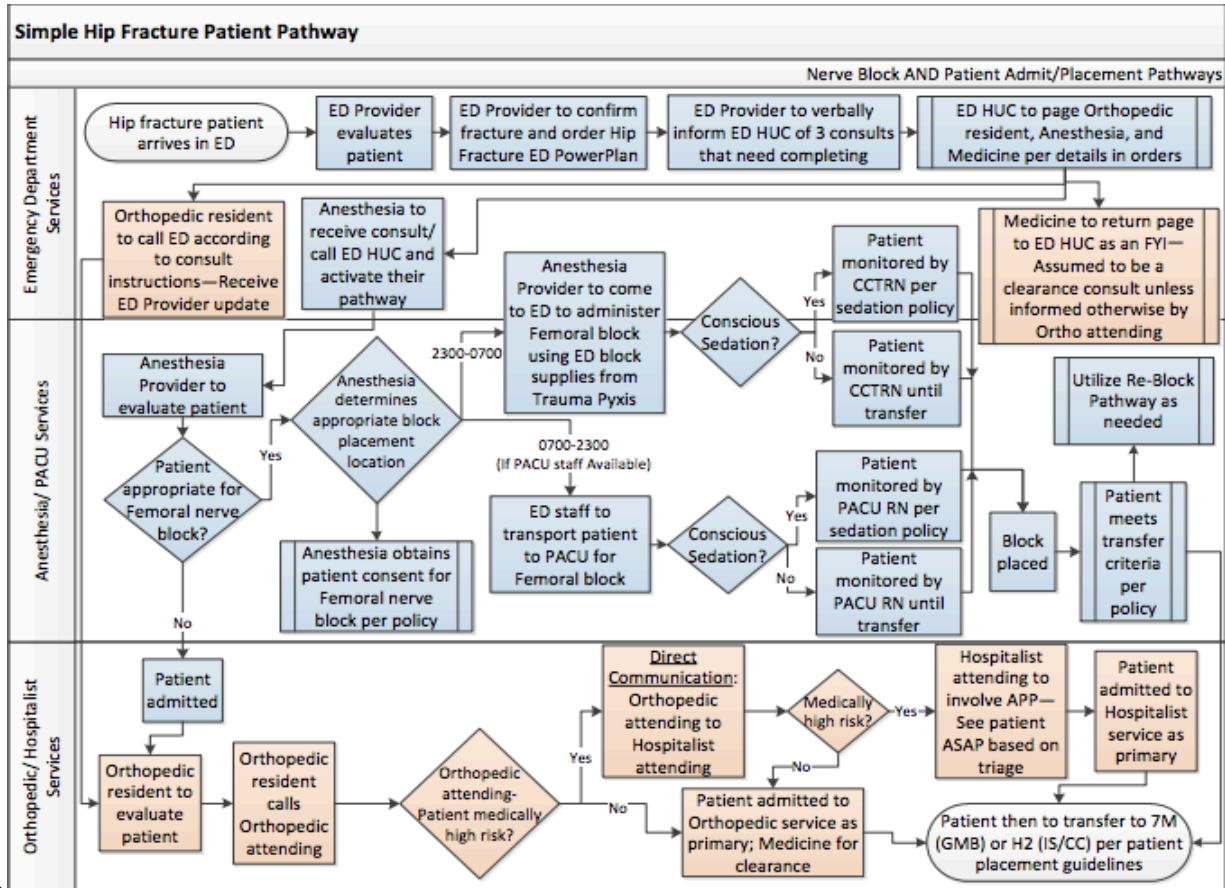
Simple Hip Fracture Patient Pathway

Nerve Block AND Patient Admit/Placement Pathways

Emergency Department Services

Hip fracture patient arrives in ED

ED Provider evaluates patient

ED Provider to confirm fracture and order Hip Fracture ED PowerPlan

ED Provider to verbally inform ED HUC of 3 consults that need completing

ED HUC to page Orthopedic resident, Anesthesia, and Medicine per details in orders

Orthopedic resident to call ED according to consult instructions—Receive ED Provider update

Anesthesia to receive consult/ call ED HUC and activate their pathway

Anesthesia Provider to come to ED to administer Femoral block using ED block supplies from Trauma Pyxis

Conscious Sedation?

Yes

No

Patient monitored by CCTRN per sedation policy

Patient monitored by CCTRN until transfer

Medicine to return page to ED HUC as an FYI—Assumed to be a clearance consult unless informed otherwise by Ortho attending

Anesthesia/ PACU Services

Anesthesia Provider to evaluate patient

Patient appropriate for Femoral nerve block?

Yes

No

Anesthesia determines appropriate block placement location

2300-0700

0700-2300 (If PACU staff Available)

Anesthesia obtains patient consent for Femoral nerve block per policy

ED staff to transport patient to PACU for Femoral block

Conscious Sedation?

Yes

No

Patient monitored by PACU RN per sedation policy

Patient monitored by PACU RN until transfer

Block placed

Patient meets transfer criteria per policy

Utilize Re-Block Pathway as needed

Orthopedic/ Hospitalist Services

Patient admitted

Orthopedic resident to evaluate patient

Orthopedic resident calls Orthopedic attending

Orthopedic attending- Patient medically high risk?

Yes

No

Direct Communication: Orthopedic attending to Hospitalist attending

Medically high risk?

Yes

No

Hospitalist attending to involve APP—See patient ASAP based on triage

Patient admitted to Hospitalist service as primary

Patient admitted to Orthopedic service as primary; Medicine for clearance

Patient then to transfer to 7M (GMB) or H2 (IS/CC) per patient placement guidelines